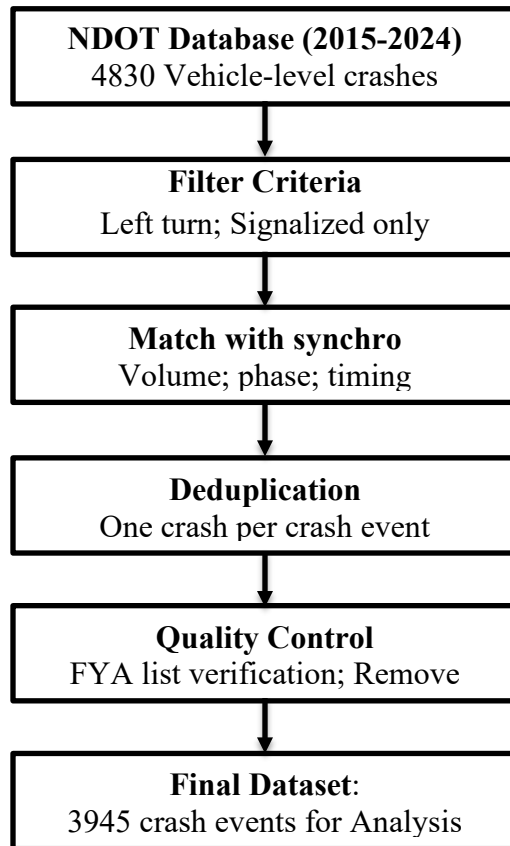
NDOT Database (2015-2024)
4830 Vehicle-level crashes

Filter Criteria
Left turn; Signalized only

Match with synchro
Volume; phase; timing

Deduplication
One crash per crash event

Quality Control
FYA list verification; Remove

Final Dataset:
3945 crash events for Analysis